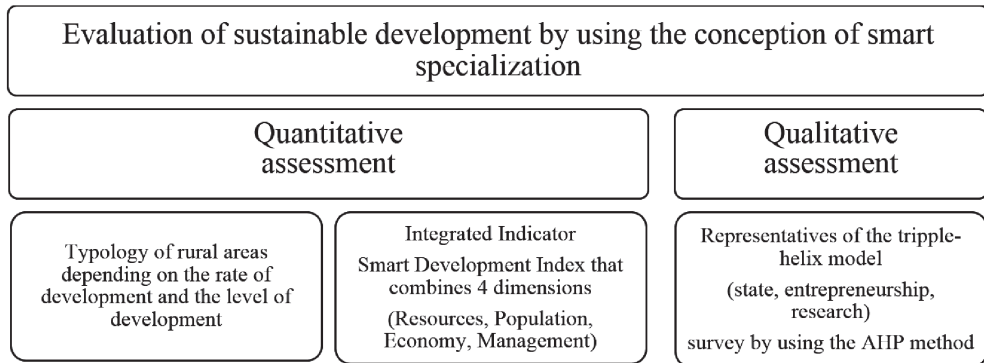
Evaluation of sustainable development by using the conception of smart specialization

Quantitative assessment

Qualitative assessment

Typology of rural areas depending on the rate of development and the level of development

Integrated Indicator
Smart Development Index that combines 4 dimensions
(Resources, Population, Economy, Management)

Representatives of the tripple-helix model
(state, entrepreneurship, research)
survey by using the AHP method